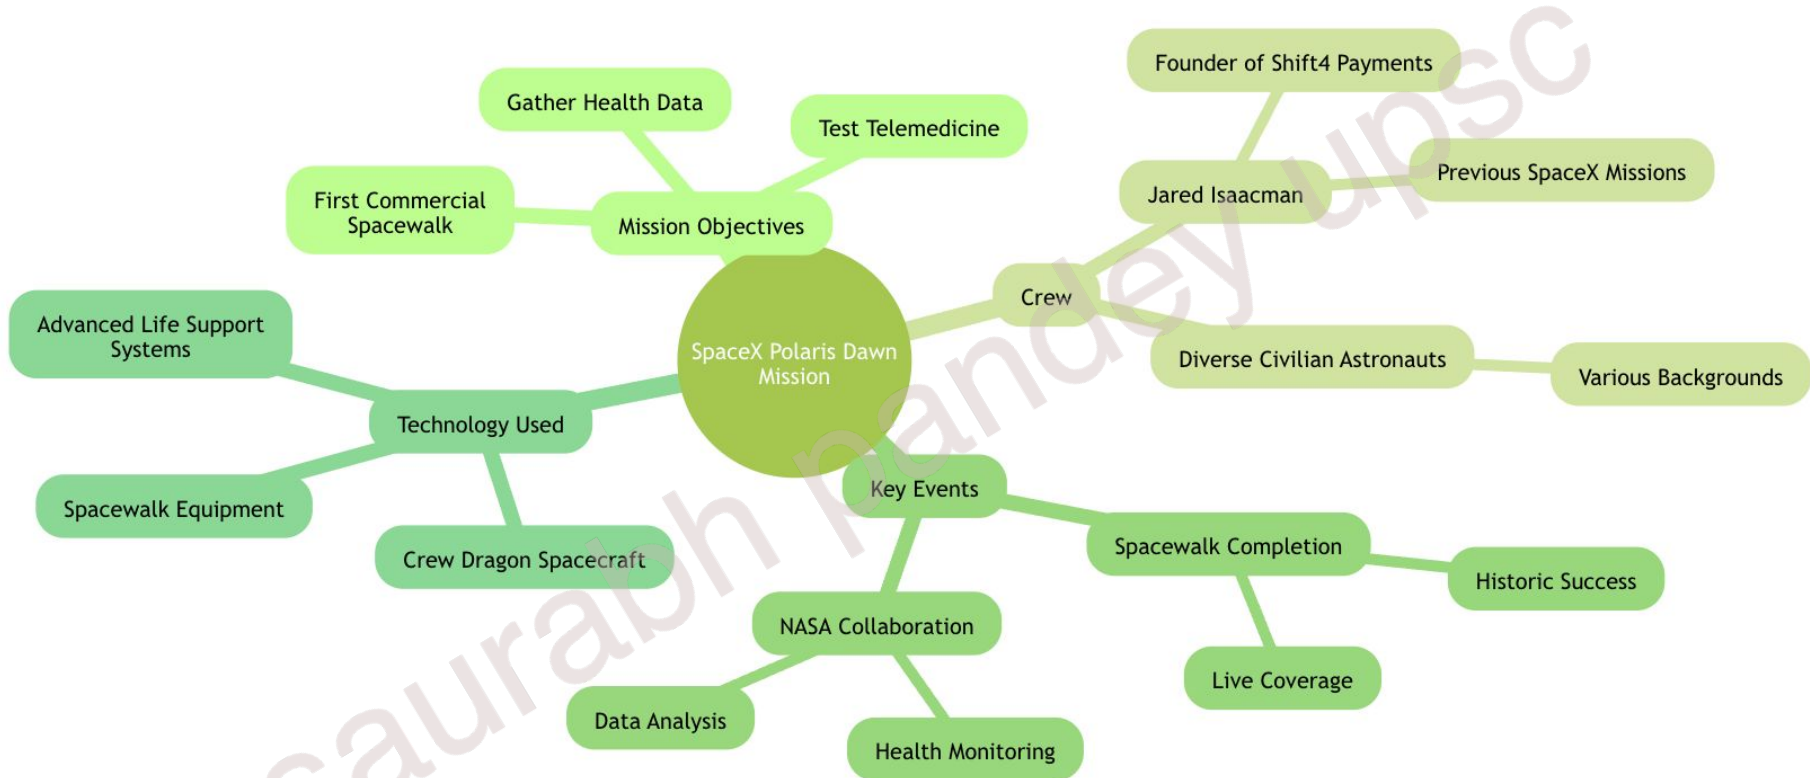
SpaceX Polaris Dawn Mission

Mission Objectives
Gather Health Data
Test Telemedicine
First Commercial Spacewalk

Crew
Jared Isaacman
Founder of Shift4 Payments
Previous SpaceX Missions
Diverse Civilian Astronauts
Various Backgrounds

Technology Used
Advanced Life Support Systems
Spacewalk Equipment
Crew Dragon Spacecraft

Key Events
Spacewalk Completion
Historic Success
Live Coverage
NASA Collaboration
Data Analysis
Health Monitoring

saurabh pandey upsc